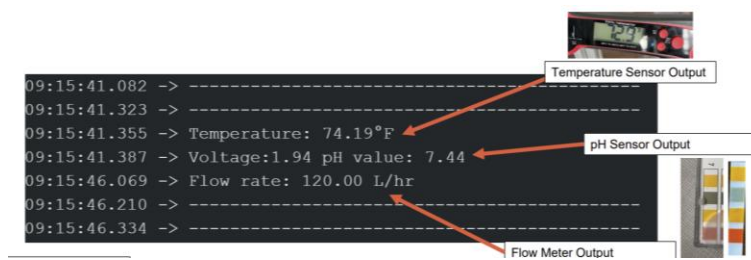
Temperature Sensor Output

09:15:41.082 -> ----------------------------------------
09:15:41.323 -> ----------------------------------------
09:15:41.355 -> Temperature: 74.19°F
09:15:41.387 -> Voltage:1.94 pH value: 7.44
09:15:46.069 -> Flow rate: 120.00 L/hr
09:15:46.210 -> ----------------------------------------
09:15:46.334 -> ----------------------------------------

pH Sensor Output

Flow Meter Output